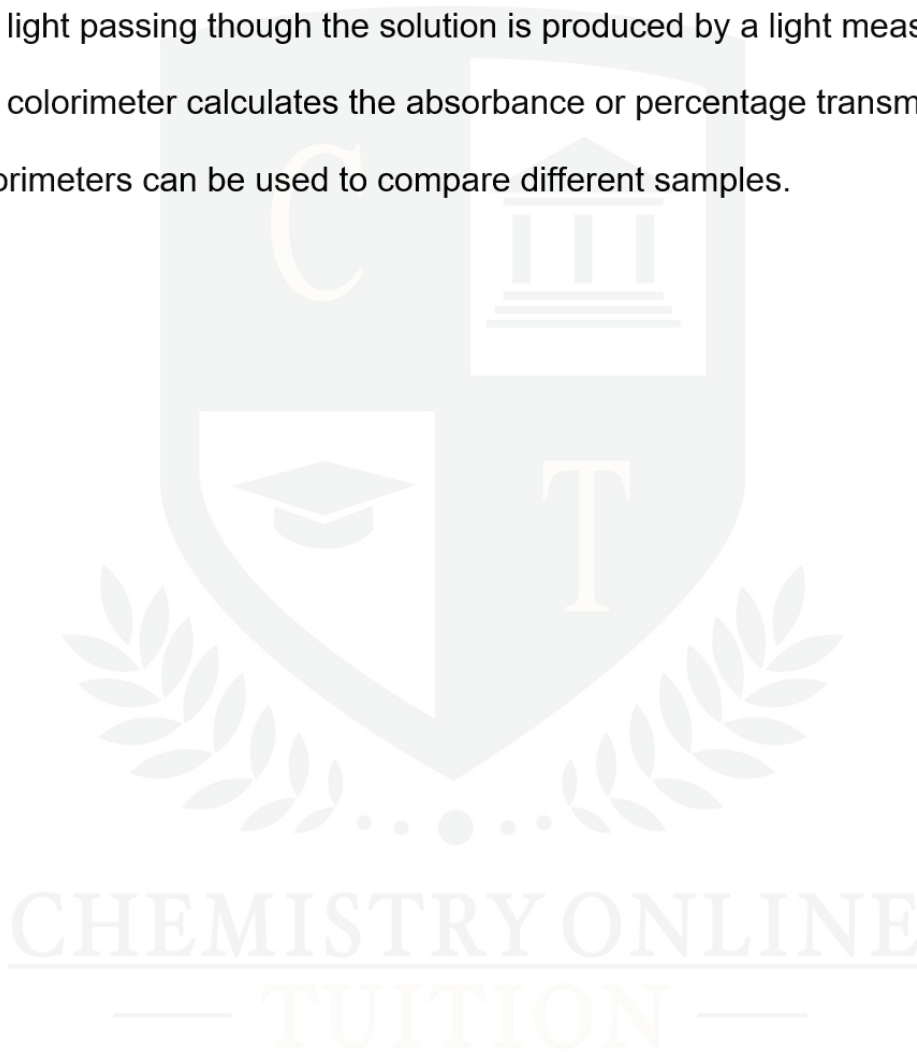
light passing though the solution is produced by a light meas

colorimeter calculates the absorbance or percentage transm

orimeters can be used to compare different samples.

C

T

CHEMISTRY ONLINE

TUITION